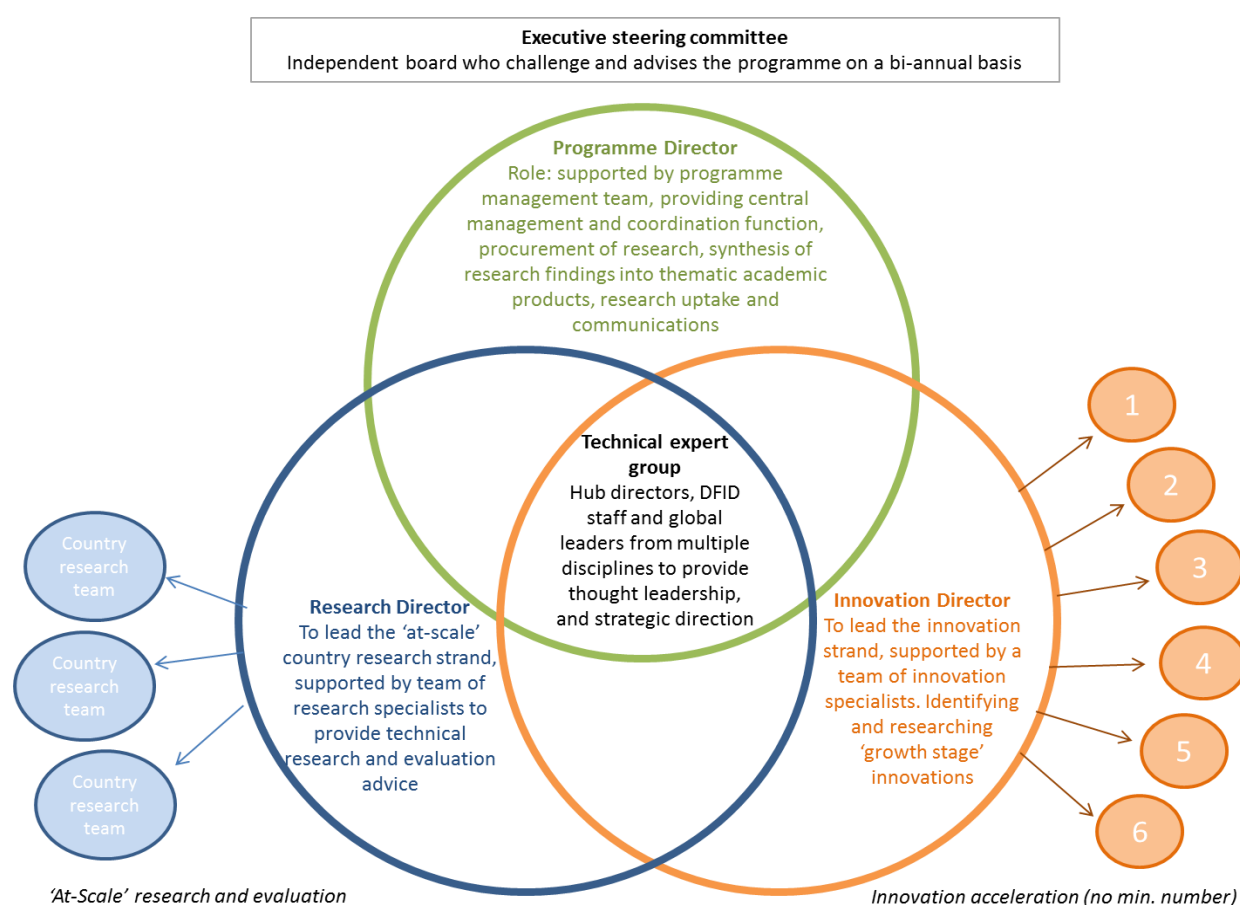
Executive steering committee
Independent board who challenge and advises the programme on a bi-annual basis

Programme Director
Role: supported by programme management team, providing central management and coordination function, procurement of research, synthesis of research findings into thematic academic products, research uptake and communications

Technical expert group
Hub directors, DFID staff and global leaders from multiple disciplines to provide thought leadership, and strategic direction

Research Director
To lead the 'at-scale' country research strand, supported by team of research specialists to provide technical research and evaluation advice

Innovation Director
To lead the innovation strand, supported by a team of innovation specialists. Identifying and researching 'growth stage' innovations

Country research team

Country research team

Country research team

1
2
3
4
5
6

'At-Scale' research and evaluation

Innovation acceleration (no min. number)